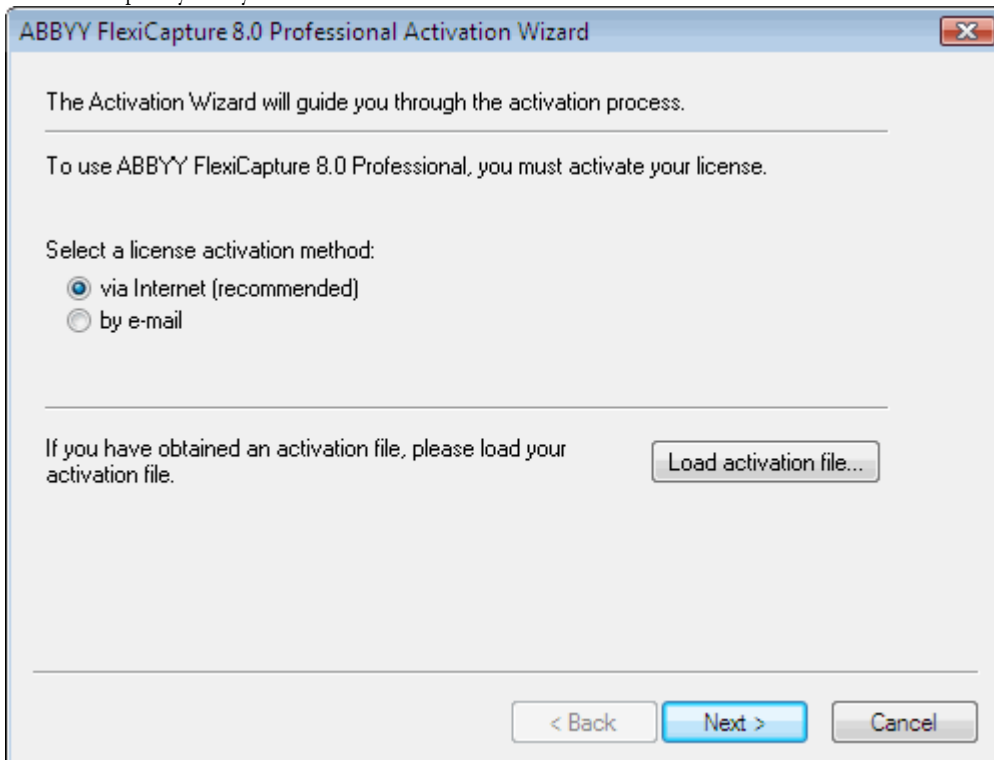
ABBYY FlexiCapture 8.0 Professional Activation Wizard

The Activation Wizard will guide you through the activation process.

To use ABBYY FlexiCapture 8.0 Professional, you must activate your license.

Select a license activation method:
via Internet (recommended)
by e-mail

If you have obtained an activation file, please load your activation file.

Load activation file...

< Back

Next >

Cancel